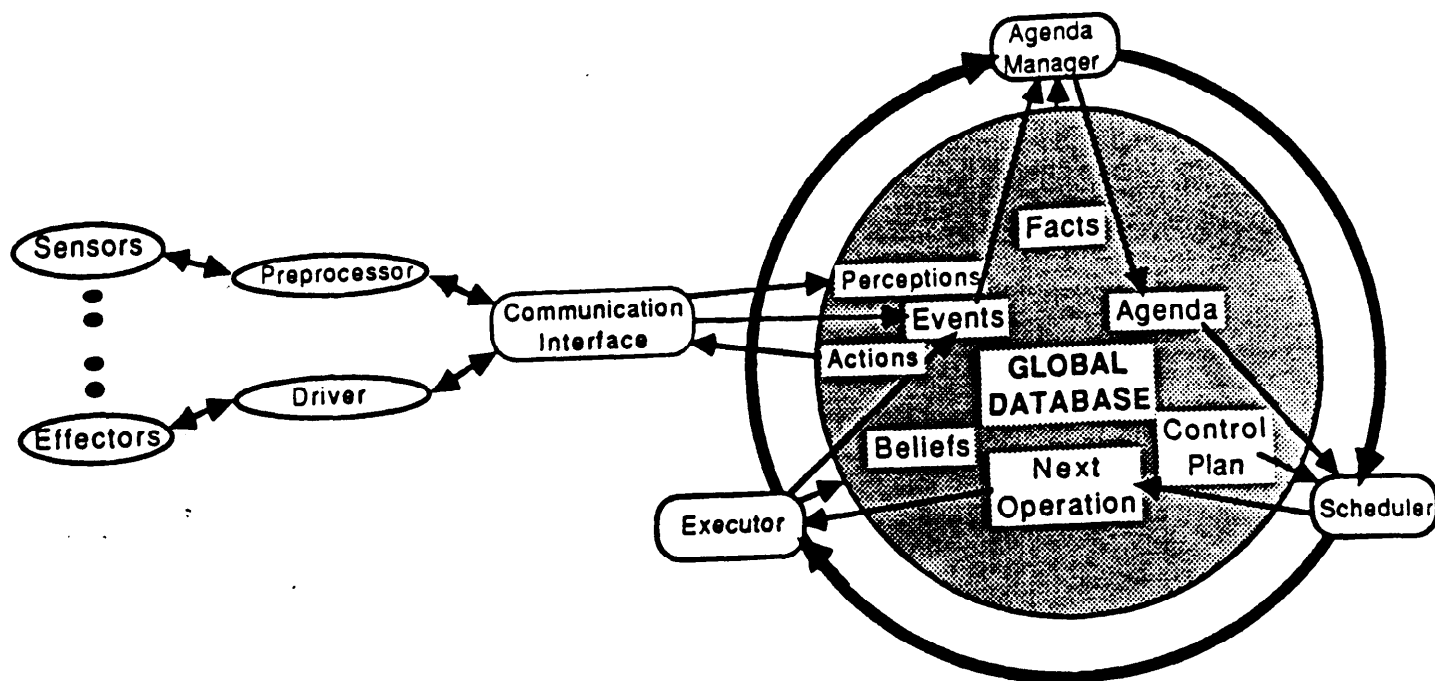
Agenda Manager

Facts

Sensors

Preprocessor

Perceptions

Communication Interface

Events

Agenda

Actions

GLOBAL DATABASE

Driver

Effectors

Beliefs

Control Plan

Next Operation

Executor

Scheduler